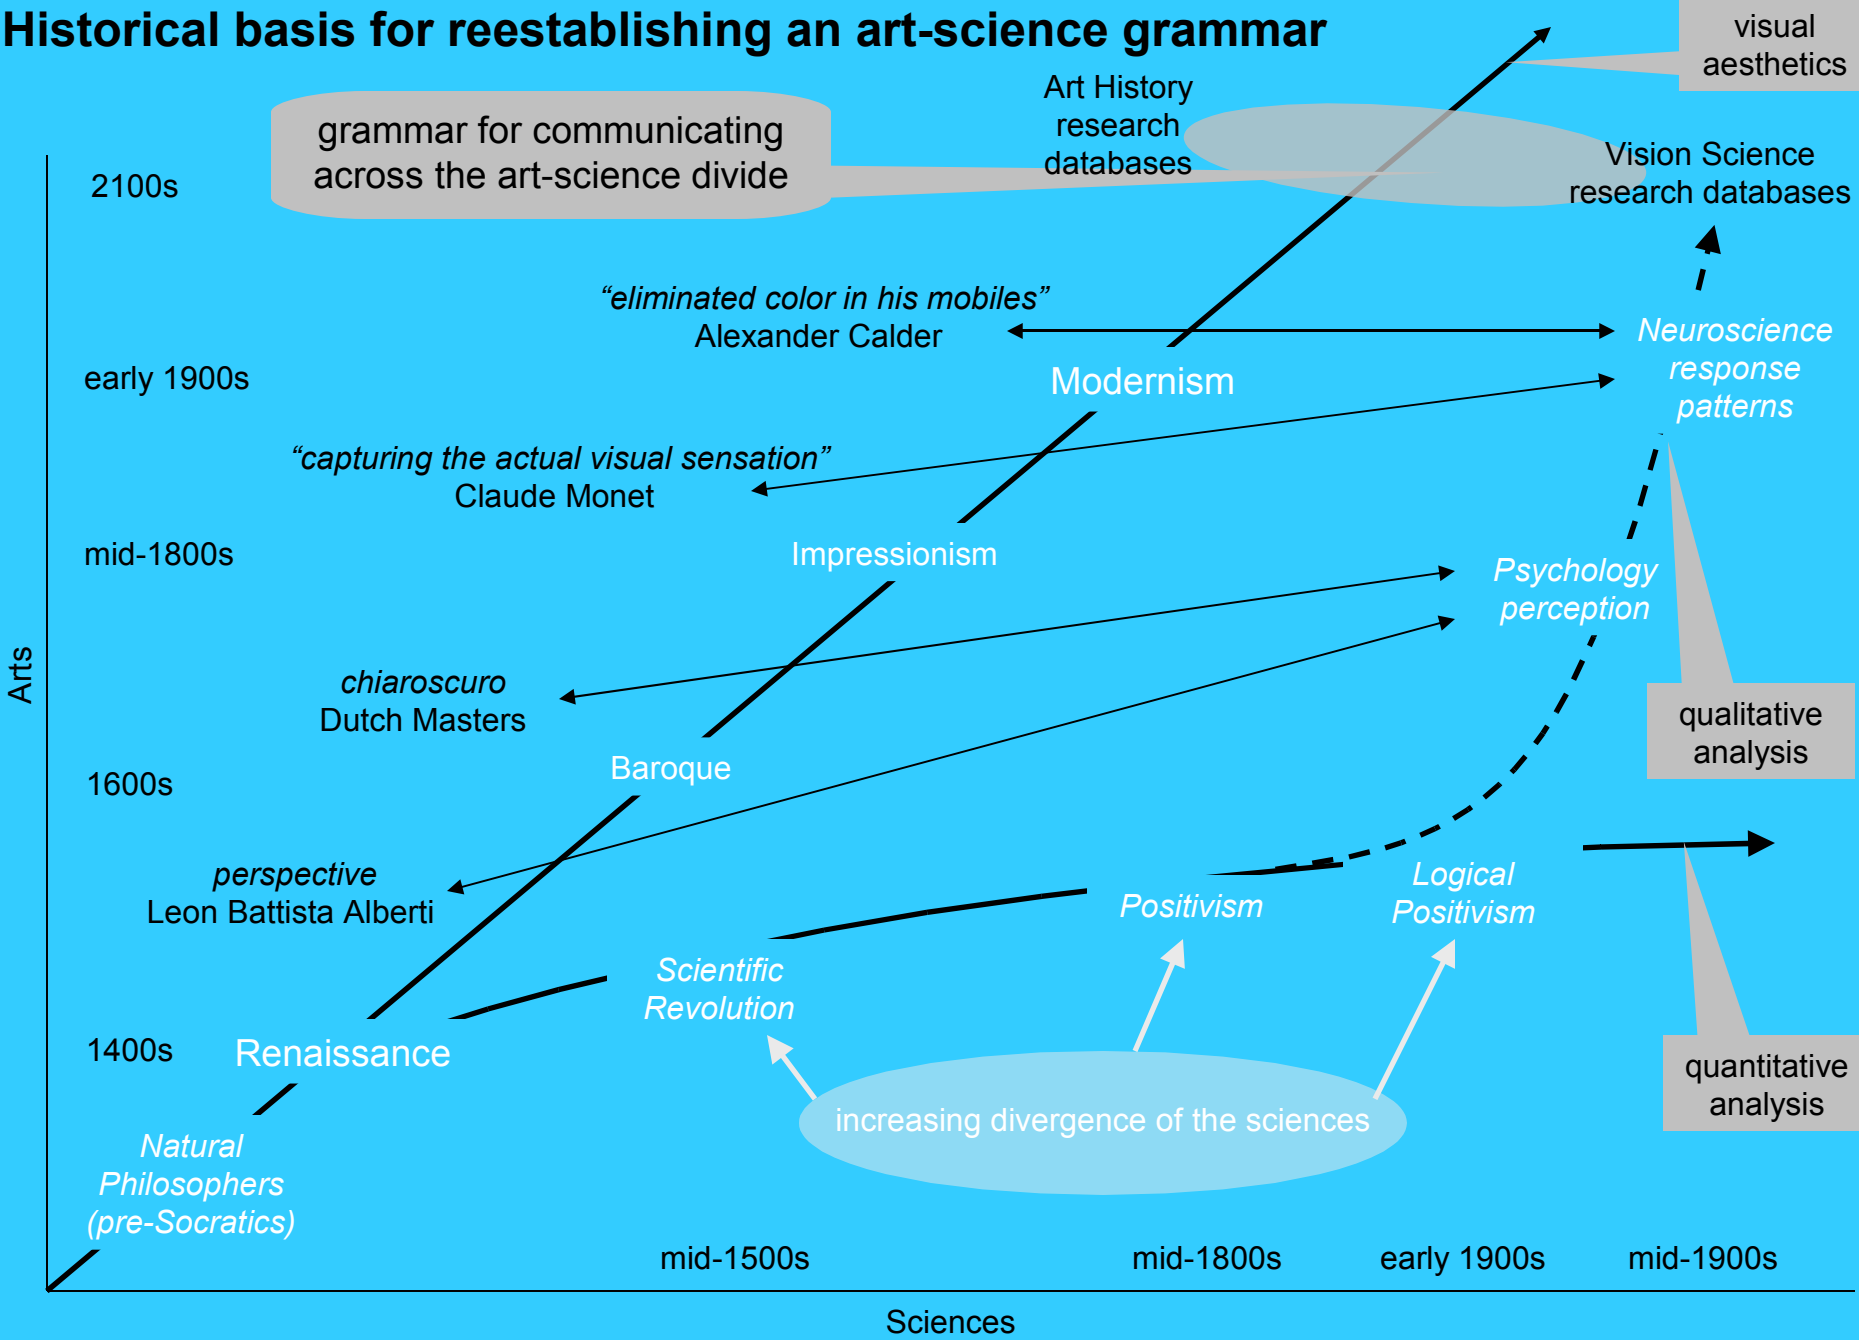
Historical basis for reestablishing an art-science grammar

visual aesthetics

Art History research databases

grammar for communicating across the art-science divide

Vision Science research databases

2100s

"eliminated color in his mobiles"
Alexander Calder

Neuroscience response patterns

early 1900s

Modernism

"capturing the actual visual sensation"
Claude Monet

mid-1800s

Impressionism

Psychology perception

Arts

chiaroscuro
Dutch Masters

qualitative analysis

Baroque

1600s

perspective
Leon Battista Alberti

Positivism

Logical Positivism

Scientific Revolution

1400s

Renaissance

increasing divergence of the sciences

quantitative analysis

Natural Philosophers (pre-Socratics)

mid-1500s

mid-1800s

early 1900s

mid-1900s

Sciences